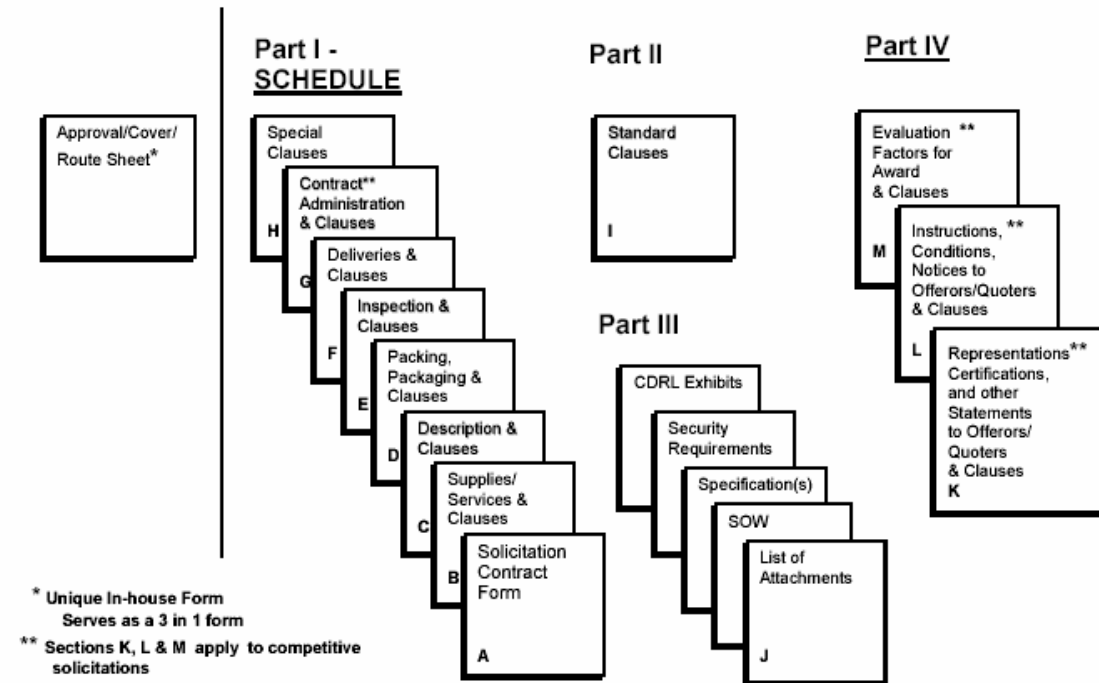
Approval/Cover/ Route Sheet*

Part I - SCHEDULE

Special Clauses
H

Contract** Administration & Clauses
G

Deliveries & Clauses
F

Inspection & Clauses
E

Packing, Packaging & Clauses
D

Description & Clauses
C

Supplies/ Services & Clauses
B

Solicitation Contract Form
A

Part II

Standard Clauses
I

Part III

CDRL Exhibits

Security Requirements

Specification(s)

SOW

List of Attachments
J

Part IV

Evaluation ** Factors for Award & Clauses
M

Instructions, ** Conditions, Notices to Offerors/Quoters & Clauses
L

Representations** Certifications, and other Statements to Offerors/ Quoters & Clauses
K

* Unique In-house Form Serves as a 3 in 1 form

** Sections K, L & M apply to competitive solicitations